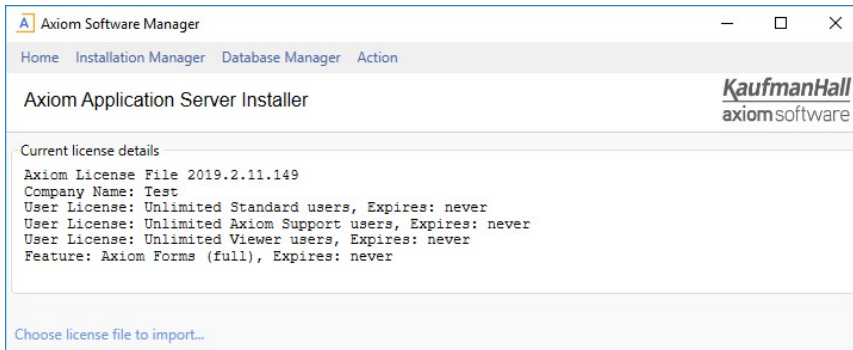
A Axiom Software Manager

Home Installation Manager Database Manager Action

Axiom Application Server Installer

KaufmanHall
axiomsoftware

Current license details

Axiom License File 2019.2.11.149
Company Name: Test
User License: Unlimited Standard users, Expires: never
User License: Unlimited Axiom Support users, Expires: never
User License: Unlimited Viewer users, Expires: never
Feature: Axiom Forms (full), Expires: never

Choose license file to import...